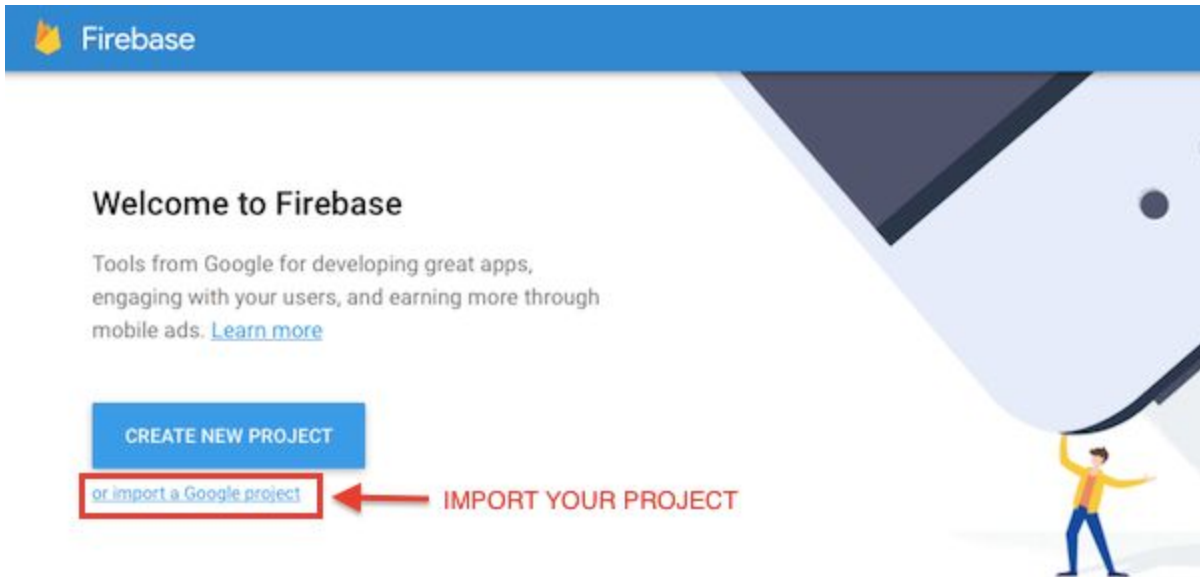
Firebase

Welcome to Firebase

Tools from Google for developing great apps, engaging with your users, and earning more through mobile ads. Learn more

CREATE NEW PROJECT

or import a Google project

IMPORT YOUR PROJECT